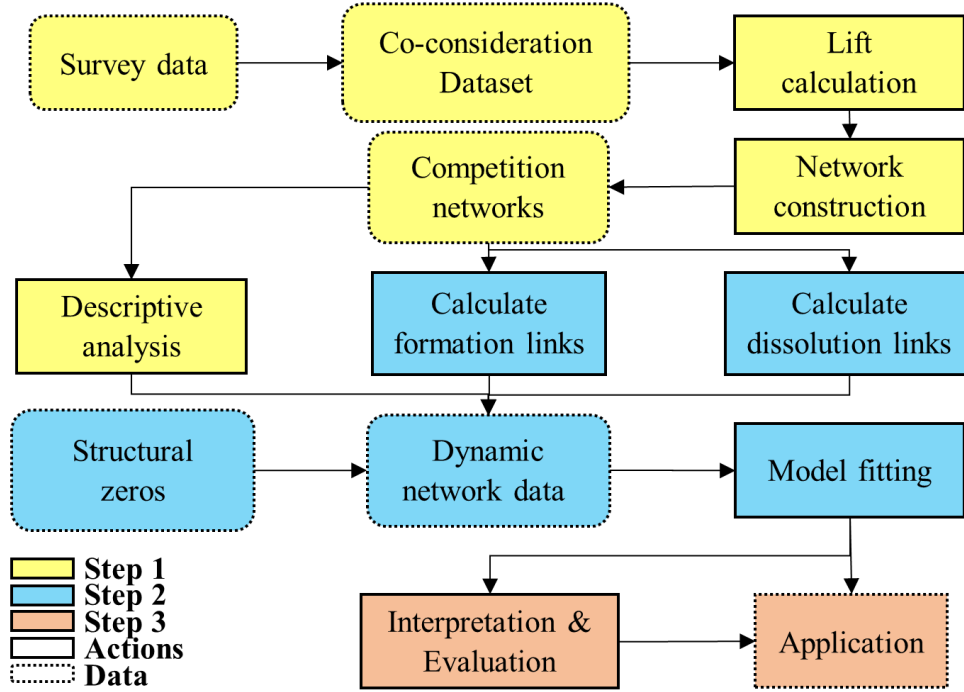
Survey data

Co-consideration Dataset

Lift calculation

Competition networks

Network construction

Descriptive analysis

Calculate formation links

Calculate dissolution links

Structural zeros

Dynamic network data

Model fitting

Step 1
Step 2
Step 3
Actions
Data

Interpretation & Evaluation

Application